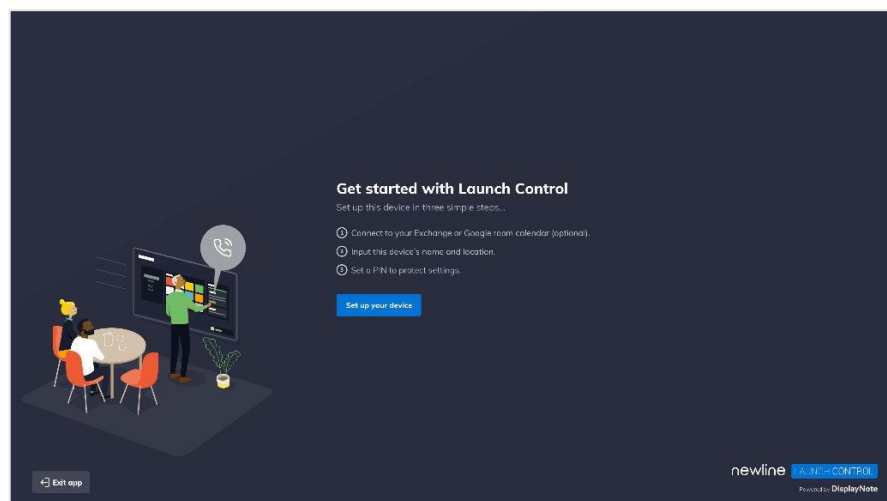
Get started with Launch Control

Set up this device in three simple steps...

1 Connect to your Exchange or Google room calendar (optional).

2 Input this device's name and location.

3 Set a PIN to protect settings.

Set up your device

Exit app

newline LAUNCH CONTROL

Powered by DisplayNote